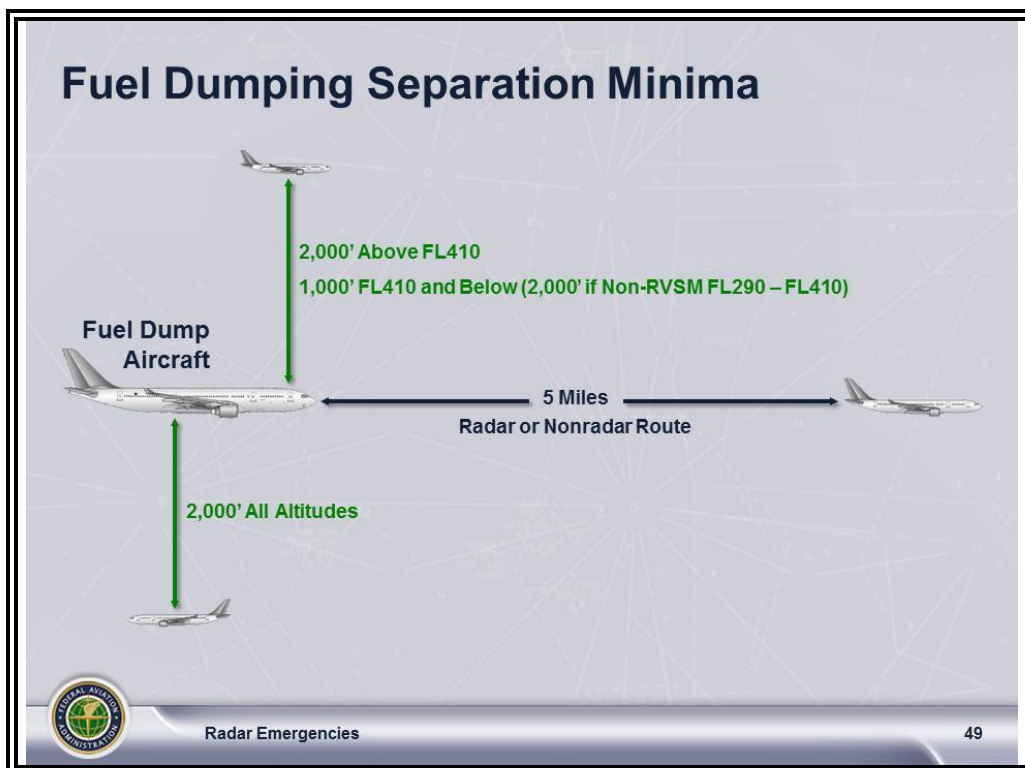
Fuel Dumping Separation Minima

2,000' Above FL410

1,000' FL410 and Below (2,000' if Non-RVSM FL290 – FL410)

Fuel Dump Aircraft

5 Miles
Radar or Nonradar Route

2,000' All Altitudes

FEDERAL AVIATION ADMINISTRATION

Radar Emergencies

49